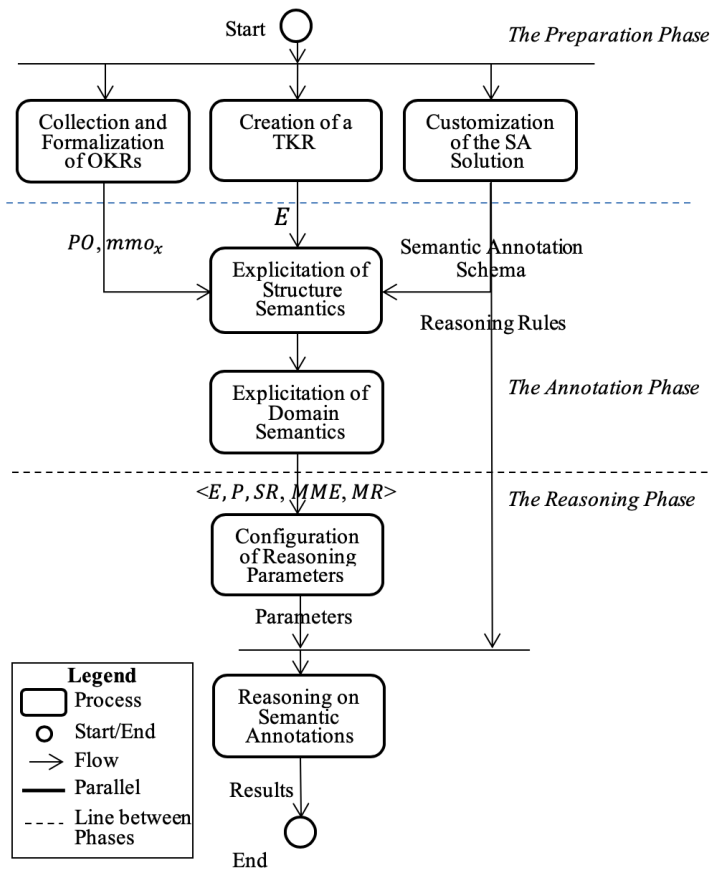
Start

The Preparation Phase

Collection and Formalization of OKRs

Creation of a TKR

Customization of the SA Solution

$E$

$PO, mmo_x$

Semantic Annotation Schema

Explicitation of Structure Semantics

Reasoning Rules

Explicitation of Domain Semantics

The Annotation Phase

$<E, P, SR, MME, MR>$

The Reasoning Phase

Configuration of Reasoning Parameters

Parameters

Reasoning on Semantic Annotations

Results

End

Legend
Process
Start/End
Flow
Parallel
Line between Phases